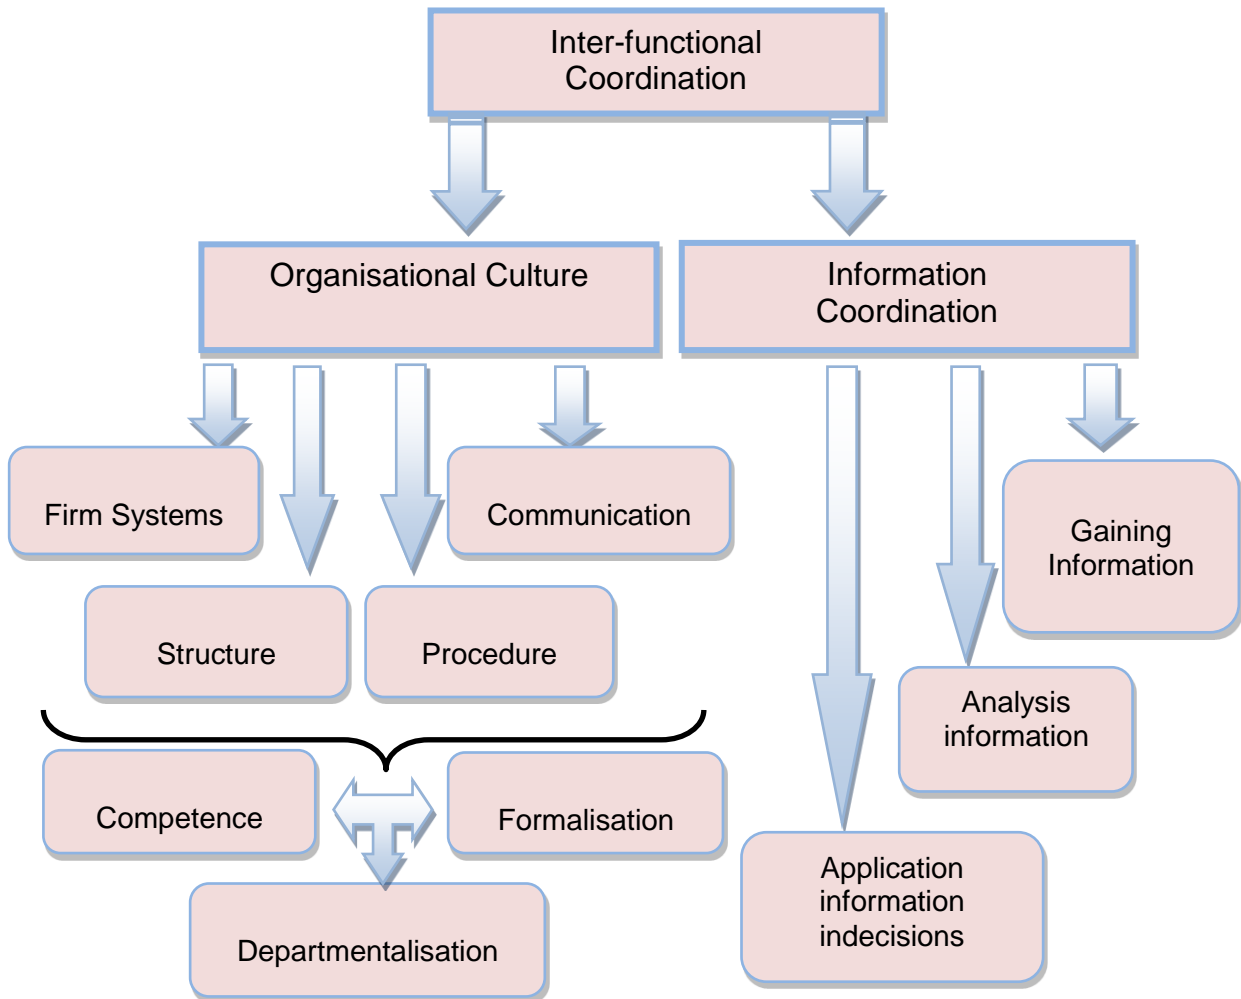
Inter-functional Coordination

Organisational Culture

Information Coordination

Firm Systems

Communication

Gaining Information

Structure

Procedure

Analysis information

Competence

Formalisation

Departmentalisation

Application information indecisions